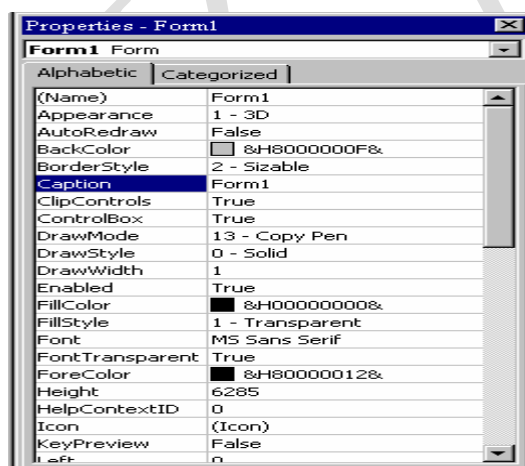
Properties - Form1

Form1 Form

Alphabetic | Categorized

| | |
|---|---|
| (Name) | Form1 |
| Appearance | 1 - 3D |
| AutoRedraw | False |
| BackColor | &H8000000F& |
| BorderStyle | 2 - Sizable |
| Caption | Form1 |
| ClipControls | True |
| ControlBox | True |
| DrawMode | 13 - Copy Pen |
| DrawStyle | 0 - Solid |
| DrawWidth | 1 |
| Enabled | True |
| FillColor | &H00000000& |
| FillStyle | 1 - Transparent |
| Font | MS Sans Serif |
| FontTransparent | True |
| ForeColor | &H80000012& |
| Height | 6285 |
| HelpContextID | 0 |
| Icon | (Icon) |
| KeyPreview | False |
| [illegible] | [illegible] |